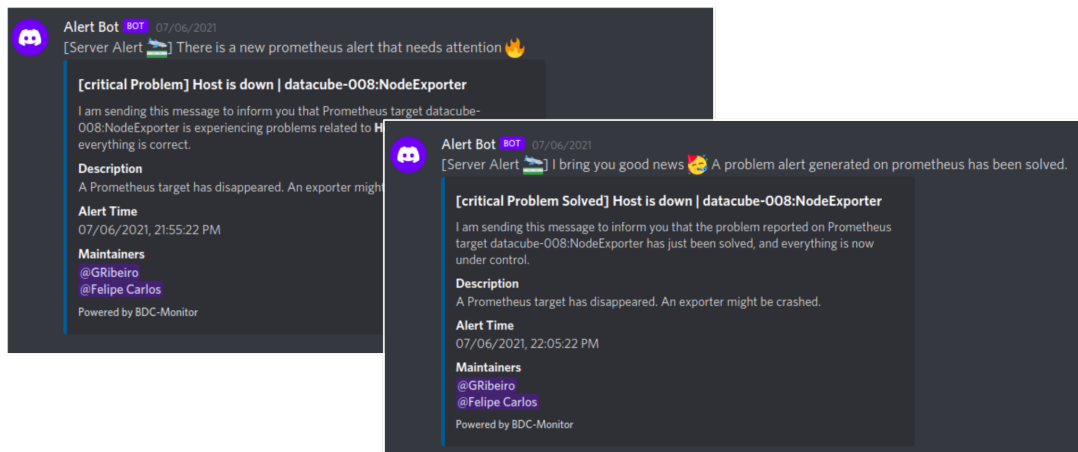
Alert Bot BOT 07/06/2021
[Server Alert] There is a new prometheus alert that needs attention

[critical Problem] Host is down | datacube-008:NodeExporter

I am sending this message to inform you that Prometheus target datacube-008:NodeExporter is experiencing problems related to H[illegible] everything is correct.

Description
A Prometheus target has disappeared. An exporter might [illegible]

Alert Time
07/06/2021, 21:55:22 PM

Maintainers
@GRibeiro
@Felipe Carlos

Powered by BDC-Monitor

Alert Bot BOT 07/06/2021
[Server Alert] I bring you good news A problem alert generated on prometheus has been solved.

[critical Problem Solved] Host is down | datacube-008:NodeExporter

I am sending this message to inform you that the problem reported on Prometheus target datacube-008:NodeExporter has just been solved, and everything is now under control.

Description
A Prometheus target has disappeared. An exporter might be crashed.

Alert Time
07/06/2021, 22:05:22 PM

Maintainers
@GRibeiro
@Felipe Carlos

Powered by BDC-Monitor